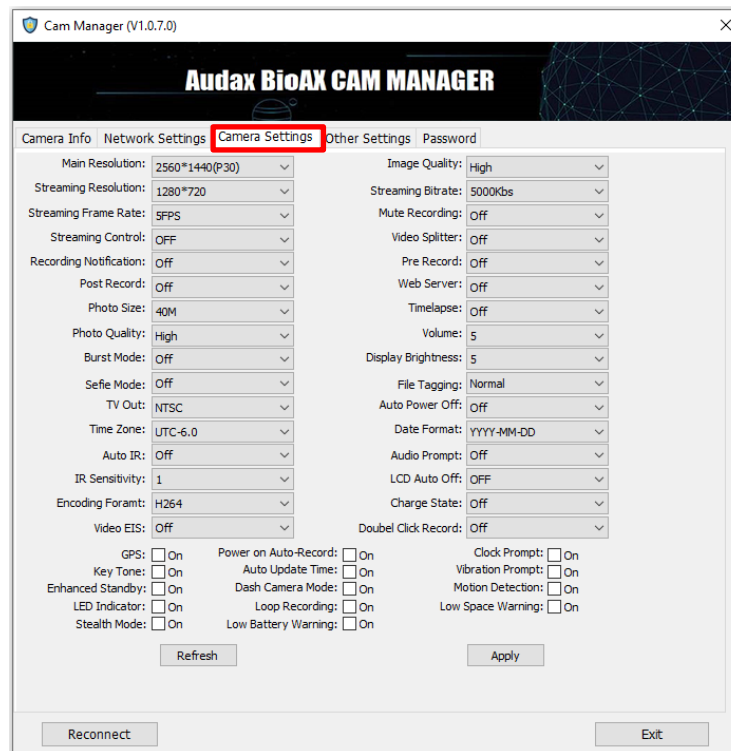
Cam Manager (V1.0.7.0)

X

Audax BioAX CAM MANAGER

Camera Info Network Settings Camera Settings Other Settings Password

| | | | |
|---|---|---|---|
| Main Resolution: | 2560*1440(P30) | Image Quality: | High |
| Streaming Resolution: | 1280*720 | Streaming Bitrate: | 5000Kbs |
| Streaming Frame Rate: | 5FPS | Mute Recording: | Off |
| Streaming Control: | OFF | Video Splitter: | Off |
| Recording Notification: | Off | Pre Record: | Off |
| Post Record: | Off | Web Server: | Off |
| Photo Size: | 40M | Timelapse: | Off |
| Photo Quality: | High | Volume: | 5 |
| Burst Mode: | Off | Display Brightness: | 5 |
| Sefie Mode: | Off | File Tagging: | Normal |
| TV Out: | NTSC | Auto Power Off: | Off |
| Time Zone: | UTC-6.0 | Date Format: | YYYY-MM-DD |
| Auto IR: | Off | Audio Prompt: | Off |
| IR Sensitivity: | 1 | LCD Auto Off: | OFF |
| Encoding Foramt: | H264 | Charge State: | Off |
| Video EIS: | Off | Doubel Click Record: | Off |

GPS: On
Key Tone: On
Enhanced Standby: On
LED Indicator: On
Stealth Mode: On

Power on Auto-Record: On
Auto Update Time: On
Dash Camera Mode: On
Loop Recording: On
Low Battery Warning: On

Clock Prompt: On
Vibration Prompt: On
Motion Detection: On
Low Space Warning: On

Refresh

Apply

Reconnect

Exit